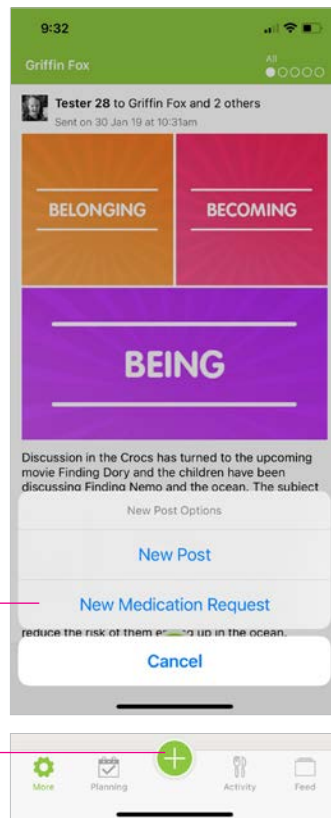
9:32

Griffin Fox

All

Tester 28 to Griffin Fox and 2 others

Sent on 30 Jan 19 at 10:31am

BELONGING

BECOMING

BEING

Discussion in the Crocs has turned to the upcoming movie Finding Dory and the children have been discussing Finding Nemo and the ocean. The subject

New Post Options

New Post

New Medication Request

reduce the risk of them e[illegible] up in the ocean.

Cancel

More

Planning

Activity

Feed